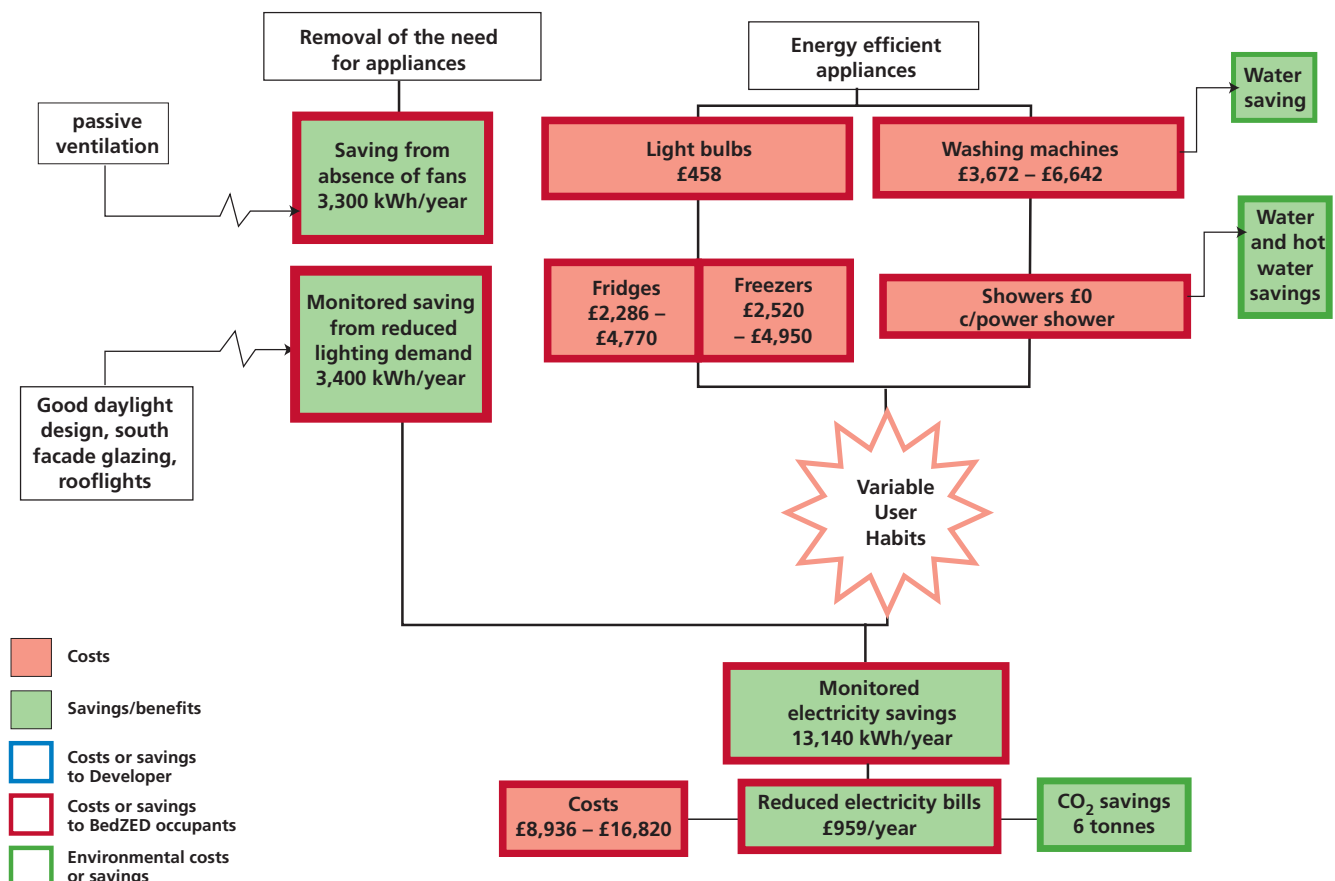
Removal of the need for appliances

passive ventilation

Saving from absence of fans 3,300 kWh/year

Monitored saving from reduced lighting demand 3,400 kWh/year

Good daylight design, south facade glazing, rooflights

Energy efficient appliances

Light bulbs £458

Washing machines £3,672 – £6,642

Water saving

Fridges £2,286 – £4,770

Freezers £2,520 – £4,950

Showers £0 c/power shower

Water and hot water savings

Variable User Habits

Monitored electricity savings 13,140 kWh/year

Costs £8,936 – £16,820

Reduced electricity bills £959/year

$CO_2$ savings 6 tonnes

Costs

Savings/benefits

Costs or savings to Developer

Costs or savings to BedZED occupants

Environmental costs or savings